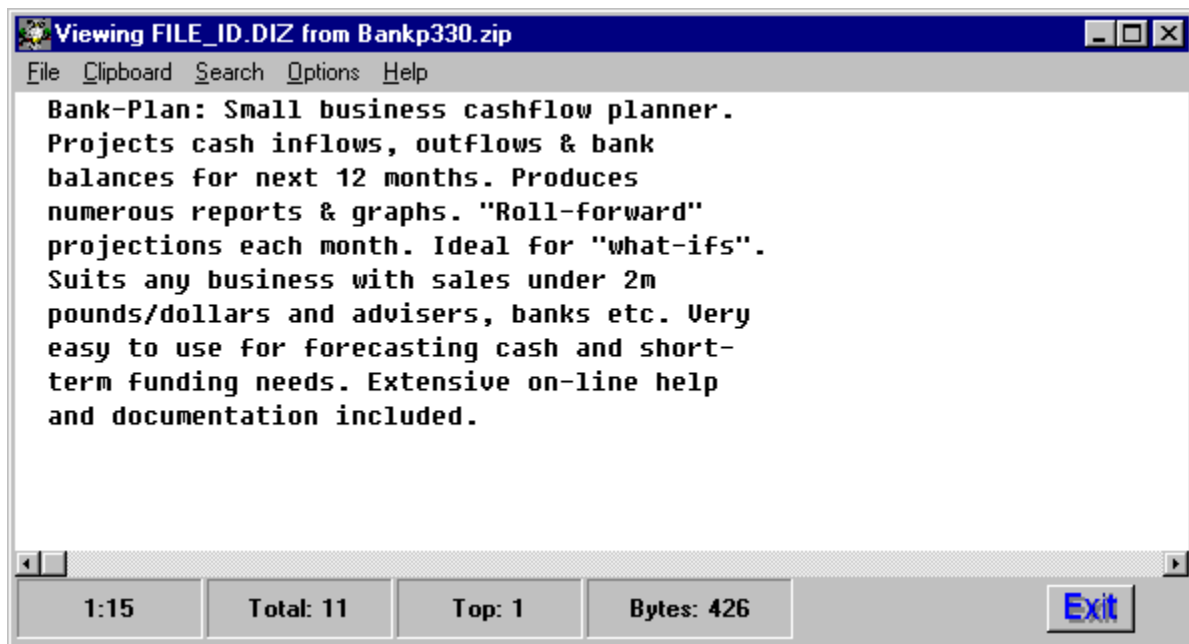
Viewing FILE_ID.DIZ from Bankp330.zip

File Clipboard Search Options Help

Bank-Plan: Small business cashflow planner. Projects cash inflows, outflows & bank balances for next 12 months. Produces numerous reports & graphs. "Roll-forward" projections each month. Ideal for "what-ifs". Suits any business with sales under 2m pounds/dollars and advisers, banks etc. Very easy to use for forecasting cash and short-term funding needs. Extensive on-line help and documentation included.

1:15 Total: 11 Top: 1 Bytes: 426 Exit